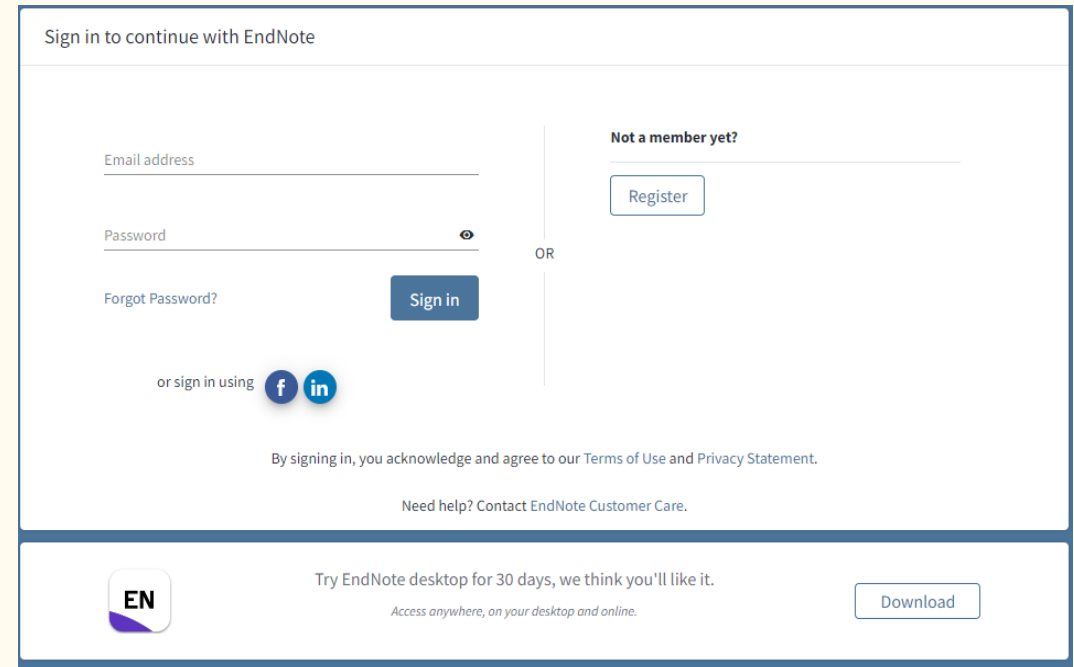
Sign in to continue with EndNote

Email address

Password

Forgot Password?

Sign in

or sign in using f in

OR

Not a member yet?

Register

By signing in, you acknowledge and agree to our Terms of Use and Privacy Statement.

Need help? Contact EndNote Customer Care.

EN

Try EndNote desktop for 30 days, we think you'll like it.

Access anywhere, on your desktop and online.

Download